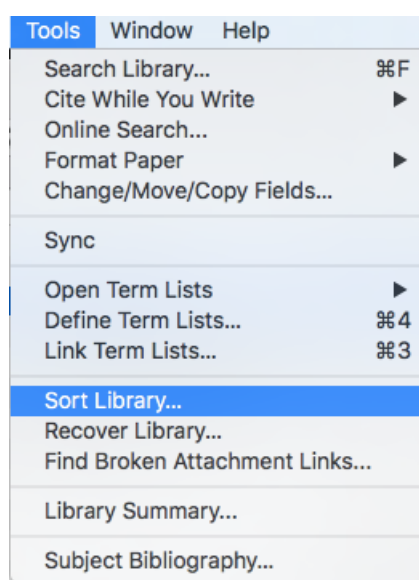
Tools Window Help

Search Library... ⌘F
Cite While You Write ▶
Online Search...
Format Paper ▶
Change/Move/Copy Fields...

Sync

Open Term Lists ▶
Define Term Lists... ⌘4
Link Term Lists... ⌘3

Sort Library...
Recover Library...
Find Broken Attachment Links...

Library Summary...

Subject Bibliography...